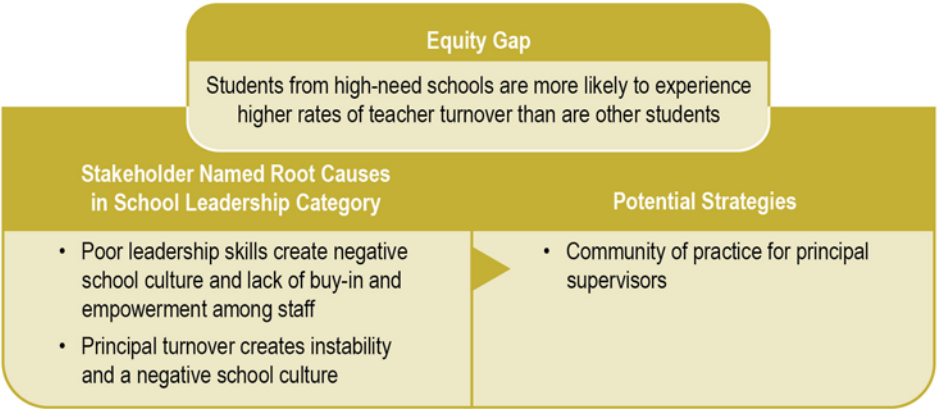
Equity Gap

Students from high-need schools are more likely to experience higher rates of teacher turnover than are other students

Stakeholder Named Root Causes in School Leadership Category

- Poor leadership skills create negative school culture and lack of buy-in and empowerment among staff
- Principal turnover creates instability and a negative school culture

Potential Strategies

- Community of practice for principal supervisors